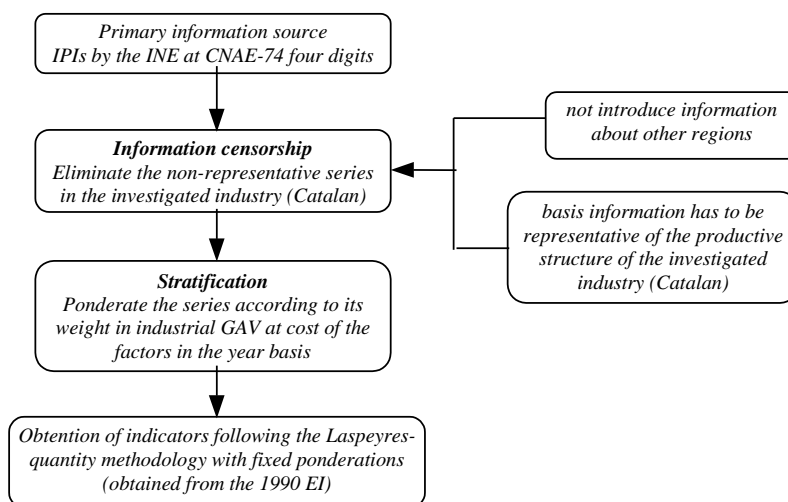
Primary information source
IPIs by the INE at CNAE-74 four digits

Information censorship
Eliminate the non-representative series in the investigated industry (Catalan)

not introduce information about other regions

basis information has to be representative of the productive structure of the investigated industry (Catalan)

Stratification
Ponderate the series according to its weight in industrial GAV at cost of the factors in the year basis

Obtention of indicators following the Laspeyres-quantity methodology with fixed ponderations (obtained from the 1990 EI)